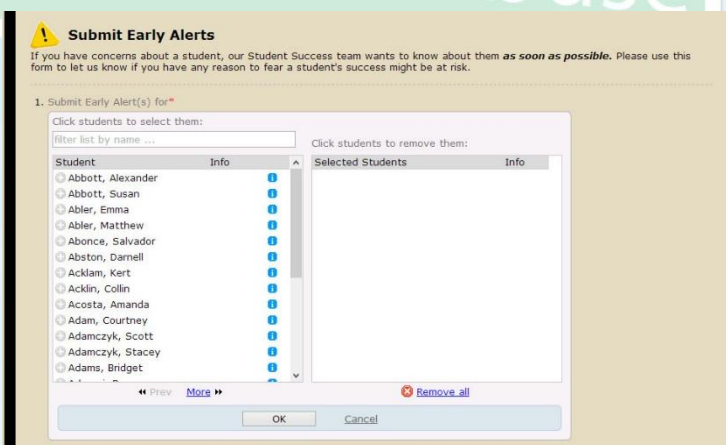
Submit Early Alerts

If you have concerns about a student, our Student Success team wants to know about them *as soon as possible.* Please use this form to let us know if you have any reason to fear a student's success might be at risk.

1. Submit Early Alert(s) for*

Click students to select them:

filter list by name ...

Click students to remove them:

| Student | Info |
|---|---|
| Abbott, Alexander | |
| Abbott, Susan | |
| Abler, Emma | |
| Abler, Matthew | |
| Abonce, Salvador | |
| Abston, Darnell | |
| Acklam, Kert | |
| Acklin, Collin | |
| Acosta, Amanda | |
| Adam, Courtney | |
| Adamczyk, Scott | |
| Adamczyk, Stacey | |
| Adams, Bridget | |
| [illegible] | |

| Selected Students | Info |
|---|---|

« Prev More »

Remove all

OK Cancel